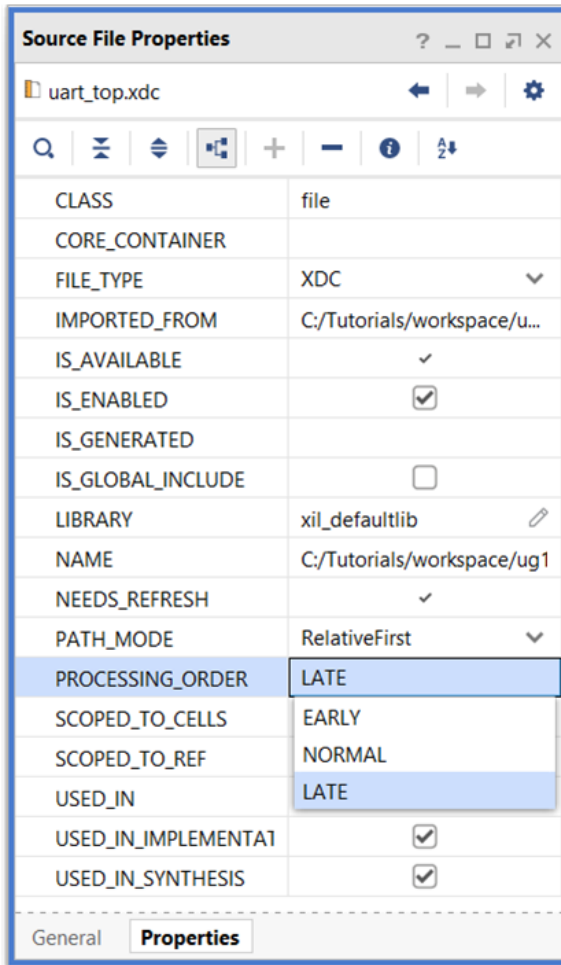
Source File Properties

? _ □ ⤢ ×

uart_top.xdc

| | |
|---|---|
| CLASS | file |
| CORE_CONTAINER | |
| FILE_TYPE | XDC |
| IMPORTED_FROM | C:/Tutorials/workspace/u... |
| IS_AVAILABLE | ✓ |
| IS_ENABLED | ☑ |
| IS_GENERATED | |
| IS_GLOBAL_INCLUDE | ☐ |
| LIBRARY | xil_defaultlib |
| NAME | C:/Tutorials/workspace/ug1 |
| NEEDS_REFRESH | ✓ |
| PATH_MODE | RelativeFirst |
| PROCESSING_ORDER | LATE |
| SCOPED_TO_CELLS | EARLY |
| SCOPED_TO_REF | NORMAL |
| USED_IN | LATE |
| USED_IN_IMPLEMENTAT | ☑ |
| USED_IN_SYNTHESIS | ☑ |

General Properties